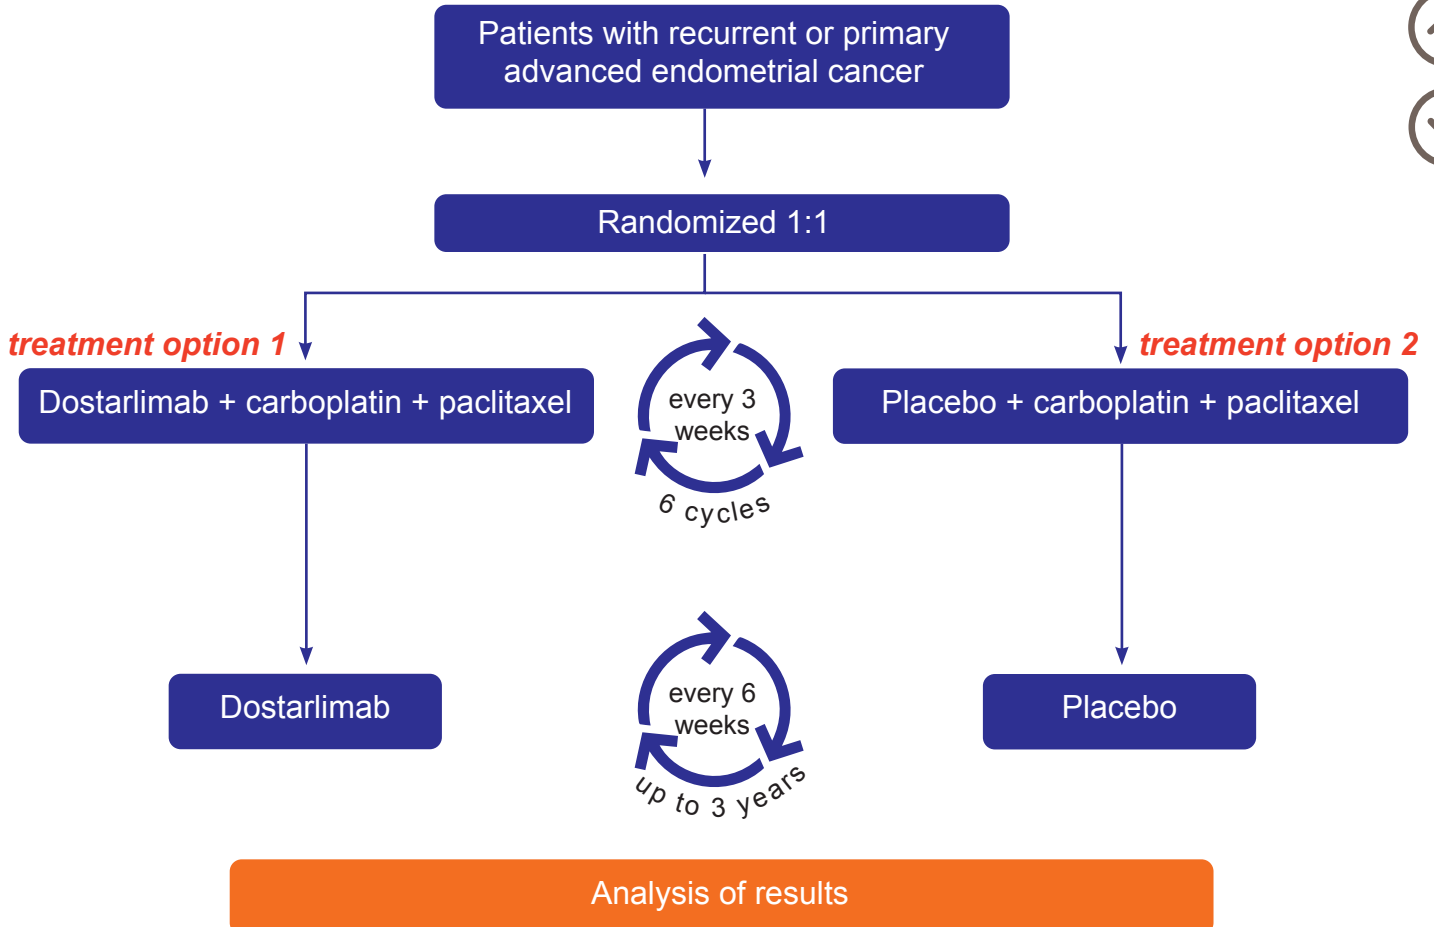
Patients with recurrent or primary advanced endometrial cancer

Randomized 1:1

treatment option 1

Dostarlimab + carboplatin + paclitaxel

every 3 weeks

6 cycles

treatment option 2

Placebo + carboplatin + paclitaxel

Dostarlimab

every 6 weeks

up to 3 years

Placebo

Analysis of results